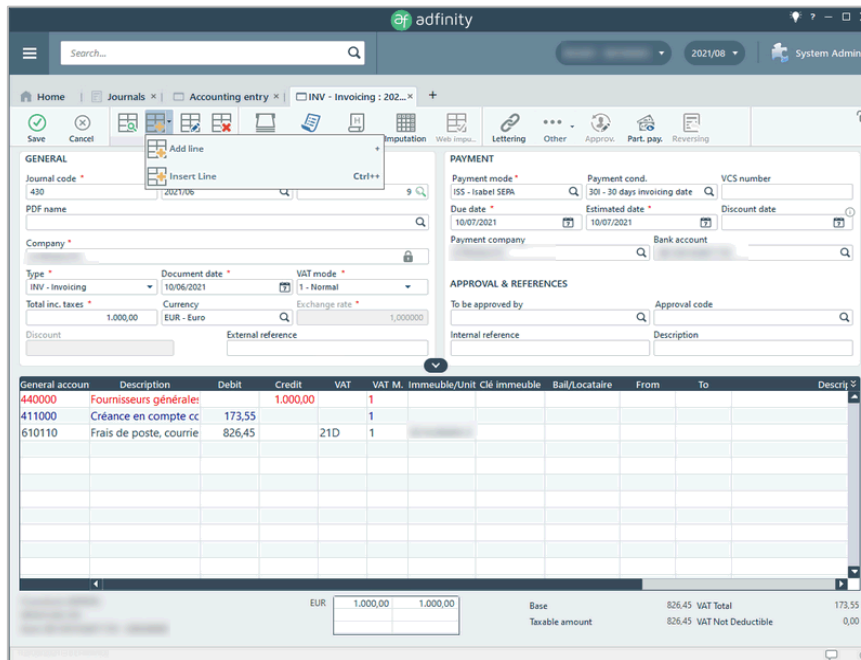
adfinity

Search...

2021/08

System Admin

Home | Journals × | Accounting entry × | INV - Invoicing : 202... × | +

Save | Cancel | Add line + | Insert Line Ctrl++ | Imputation | Web impu... | Lettering | Other | Approv. | Part. pay. | Reversing

GENERAL

Journal code *
430

2021/06

9

PDF name

Company *

Type *
INV - Invoicing

Document date *
10/06/2021

VAT mode *
1 - Normal

Total inc. taxes *
1.000,00

Currency
EUR - Euro

Exchange rate *
1,000000

Discount

External reference

PAYMENT

Payment mode *
ISS - Isabel SEPA

Payment cond.
30I - 30 days invoicing date

VCS number

Due date *
10/07/2021

Estimated date *
10/07/2021

Discount date

Payment company

Bank account

APPROVAL & REFERENCES

To be approved by

Approval code

Internal reference

Description

| General accoun | Description | Debit | Credit | VAT | VAT M. | Immeuble/Unit | Clé immeuble | Bail/Locataire | From | To | Descri |
|---|---|---|---|---|---|---|---|---|---|---|---|
| 440000 | Fournisseurs générales | | 1.000,00 | | 1 | | | | | | |
| 411000 | Créance en compte cc | 173,55 | | | 1 | | | | | | |
| 610110 | Frais de poste, courrie | 826,45 | | 21D | 1 | | | | | | |

EUR 1.000,00 1.000,00

Base 826,45 VAT Total 173,55
Taxable amount 826,45 VAT Not Deductible 0,00